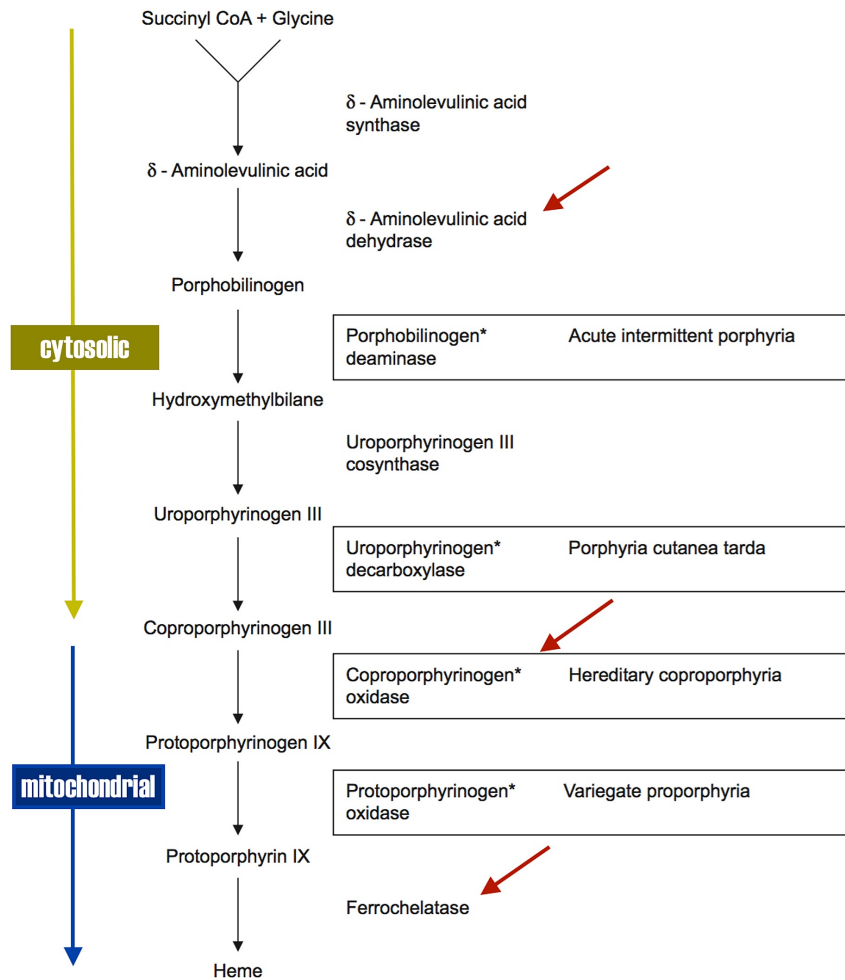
Succinyl CoA + Glycine

δ - Aminolevulinic acid synthase

δ - Aminolevulinic acid

δ - Aminolevulinic acid dehydrase

Porphobilinogen

cytosolic

Porphobilinogen* deaminase	Acute intermittent porphyria

Hydroxymethylbilane

Uroporphyrinogen III cosynthase

Uroporphyrinogen III

Uroporphyrinogen* decarboxylase	Porphyria cutanea tarda

Coproporphyrinogen III

Coproporphyrinogen* oxidase	Hereditary coproporphyria

Protoporphyrinogen IX

mitochondrial

Protoporphyrinogen* oxidase	Variegate proporphyria

Protoporphyrin IX

Ferrochelatase

Heme